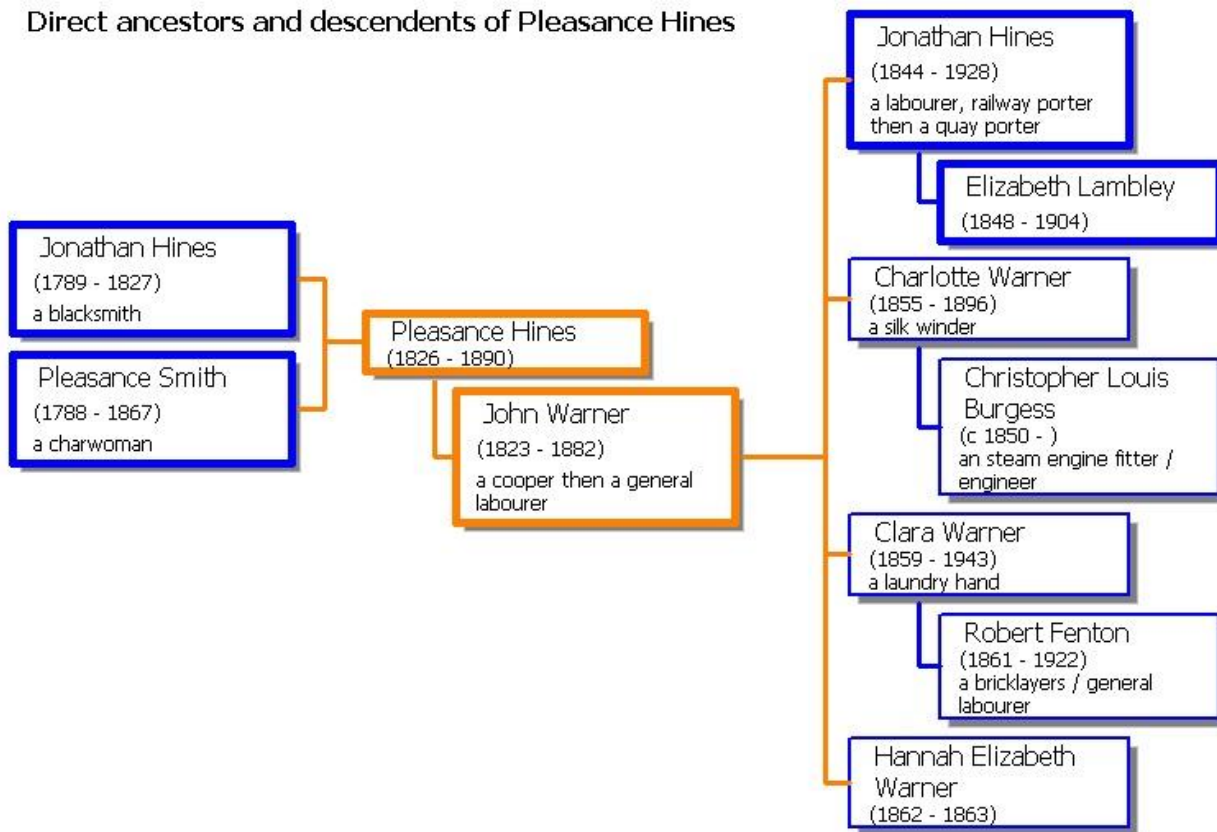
Direct ancestors and descendents of Pleasance Hines

Jonathan Hines
(1789 - 1827)
a blacksmith

Pleasance Smith
(1788 - 1867)
a charwoman

Pleasance Hines
(1826 - 1890)

John Warner
(1823 - 1882)
a cooper then a general labourer

Jonathan Hines
(1844 - 1928)
a labourer, railway porter then a quay porter

Elizabeth Lambley
(1848 - 1904)

Charlotte Warner
(1855 - 1896)
a silk winder

Christopher Louis Burgess
(c 1850 - )
an steam engine fitter / engineer

Clara Warner
(1859 - 1943)
a laundry hand

Robert Fenton
(1861 - 1922)
a bricklayers / general labourer

Hannah Elizabeth Warner
(1862 - 1863)